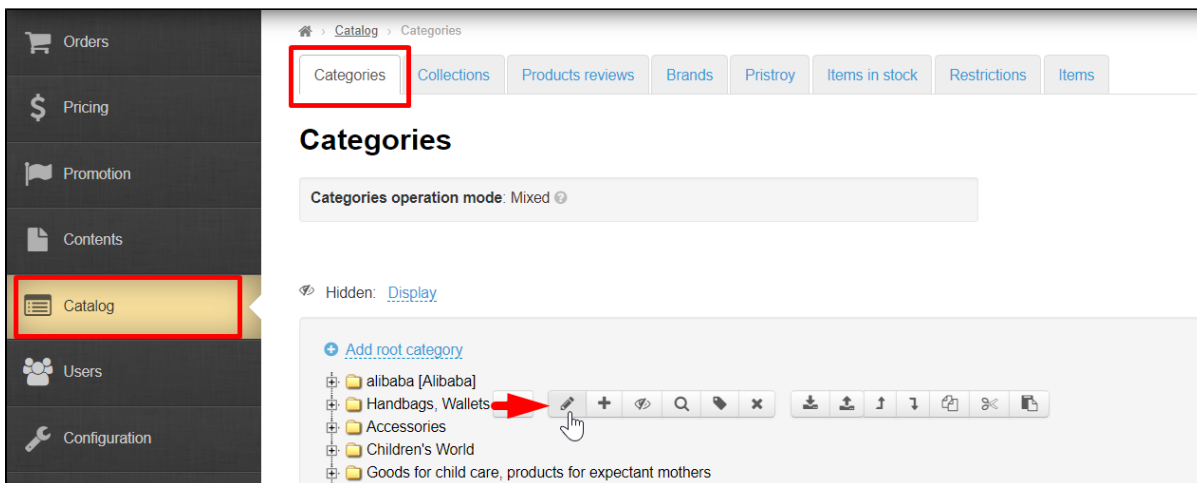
Orders
Pricing
Promotion
Contents
Catalog
Users
Configuration

Catalog › Categories

Categories | Collections | Products reviews | Brands | Pristroy | Items in stock | Restrictions | Items

Categories

Categories operation mode: Mixed

Hidden: Display

Add root category

alibaba [Alibaba]
Handbags, Wallets
Accessories
Children's World
Goods for child care, products for expectant mothers